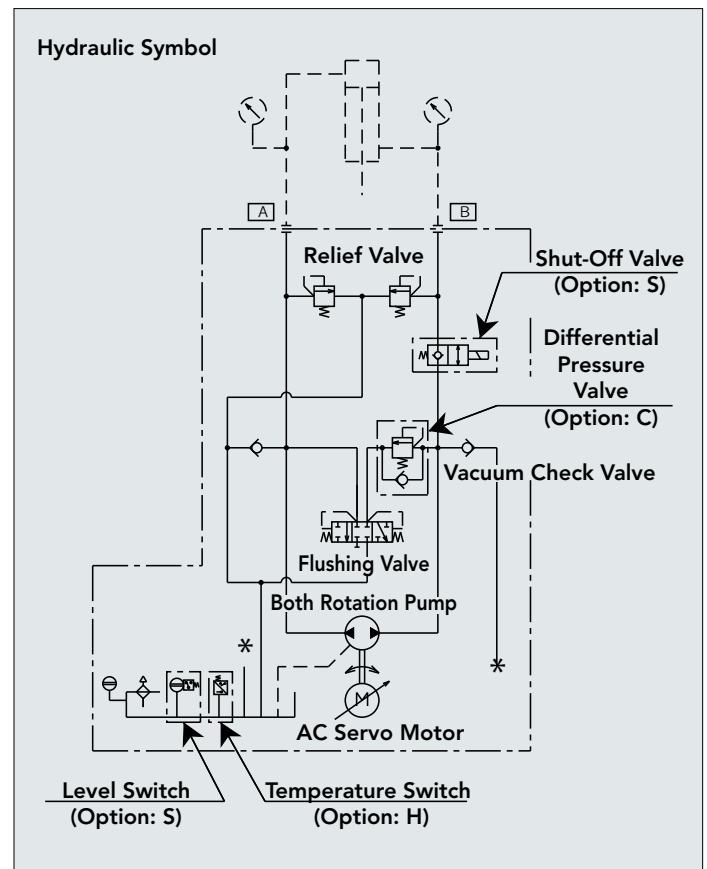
Hydraulic Symbol

A

B

Relief Valve

Shut-Off Valve
(Option: S)

Differential
Pressure
Valve
(Option: C)

Vacuum Check Valve

Flushing Valve

Both Rotation Pump

*

*

AC Servo Motor

Level Switch
(Option: S)

Temperature Switch
(Option: H)